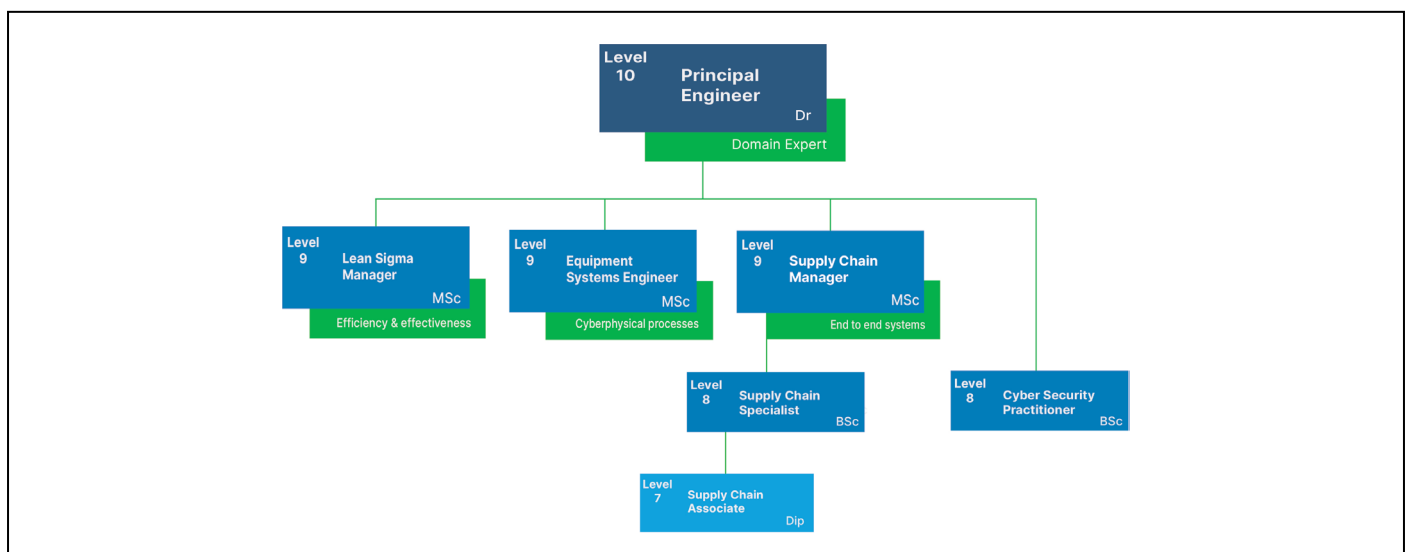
Level 10 Principal Engineer Dr
Domain Expert

Level 9 Lean Sigma Manager MSc
Efficiency & effectiveness

Level 9 Equipment Systems Engineer MSc
Cyberphysical processes

Level 9 Supply Chain Manager MSc
End to end systems

Level 8 Supply Chain Specialist BSc

Level 8 Cyber Security Practitioner BSc

Level 7 Supply Chain Associate Dip